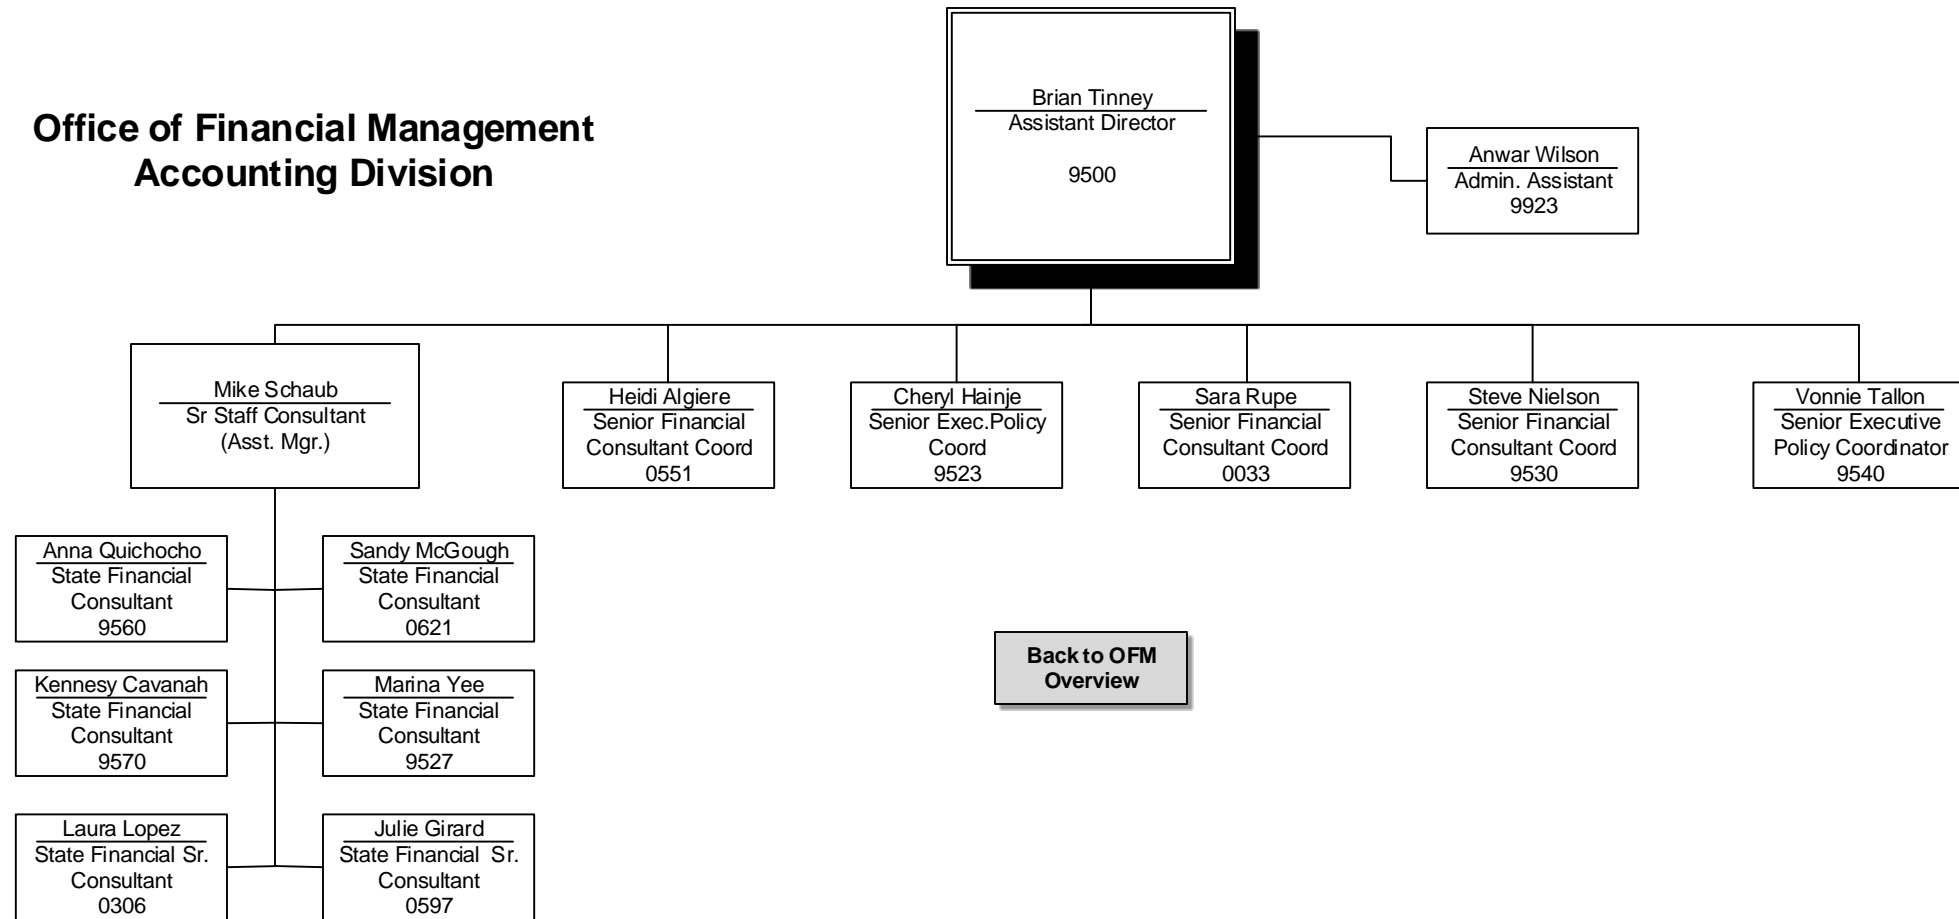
Office of Financial Management
Accounting Division

Brian Tinney
Assistant Director
9500

Anwar Wilson
Admin. Assistant
9923

Mike Schaub
Sr Staff Consultant
(Asst. Mgr.)

Heidi Algiere
Senior Financial Consultant Coord
0551

Cheryl Hainje
Senior Exec.Policy Coord
9523

Sara Rupe
Senior Financial Consultant Coord
0033

Steve Nielson
Senior Financial Consultant Coord
9530

Vonnie Tallon
Senior Executive Policy Coordinator
9540

Anna Quichocho
State Financial Consultant
9560

Sandy McGough
State Financial Consultant
0621

Kennesy Cavanah
State Financial Consultant
9570

Marina Yee
State Financial Consultant
9527

Laura Lopez
State Financial Sr. Consultant
0306

Julie Girard
State Financial Sr. Consultant
0597

Back to OFM Overview